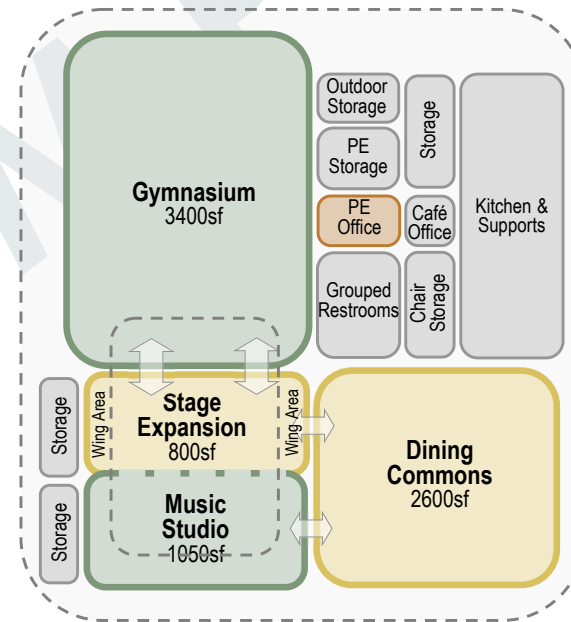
Gymnasium
3400sf

Outdoor Storage

PE Storage

PE Office

Grouped Restrooms

Storage

Café Office

Chair Storage

Kitchen & Supports

Storage

Storage

Wing Area

Stage Expansion
800sf

Wing Area

Music Studio
1050sf

Dining Commons
2600sf